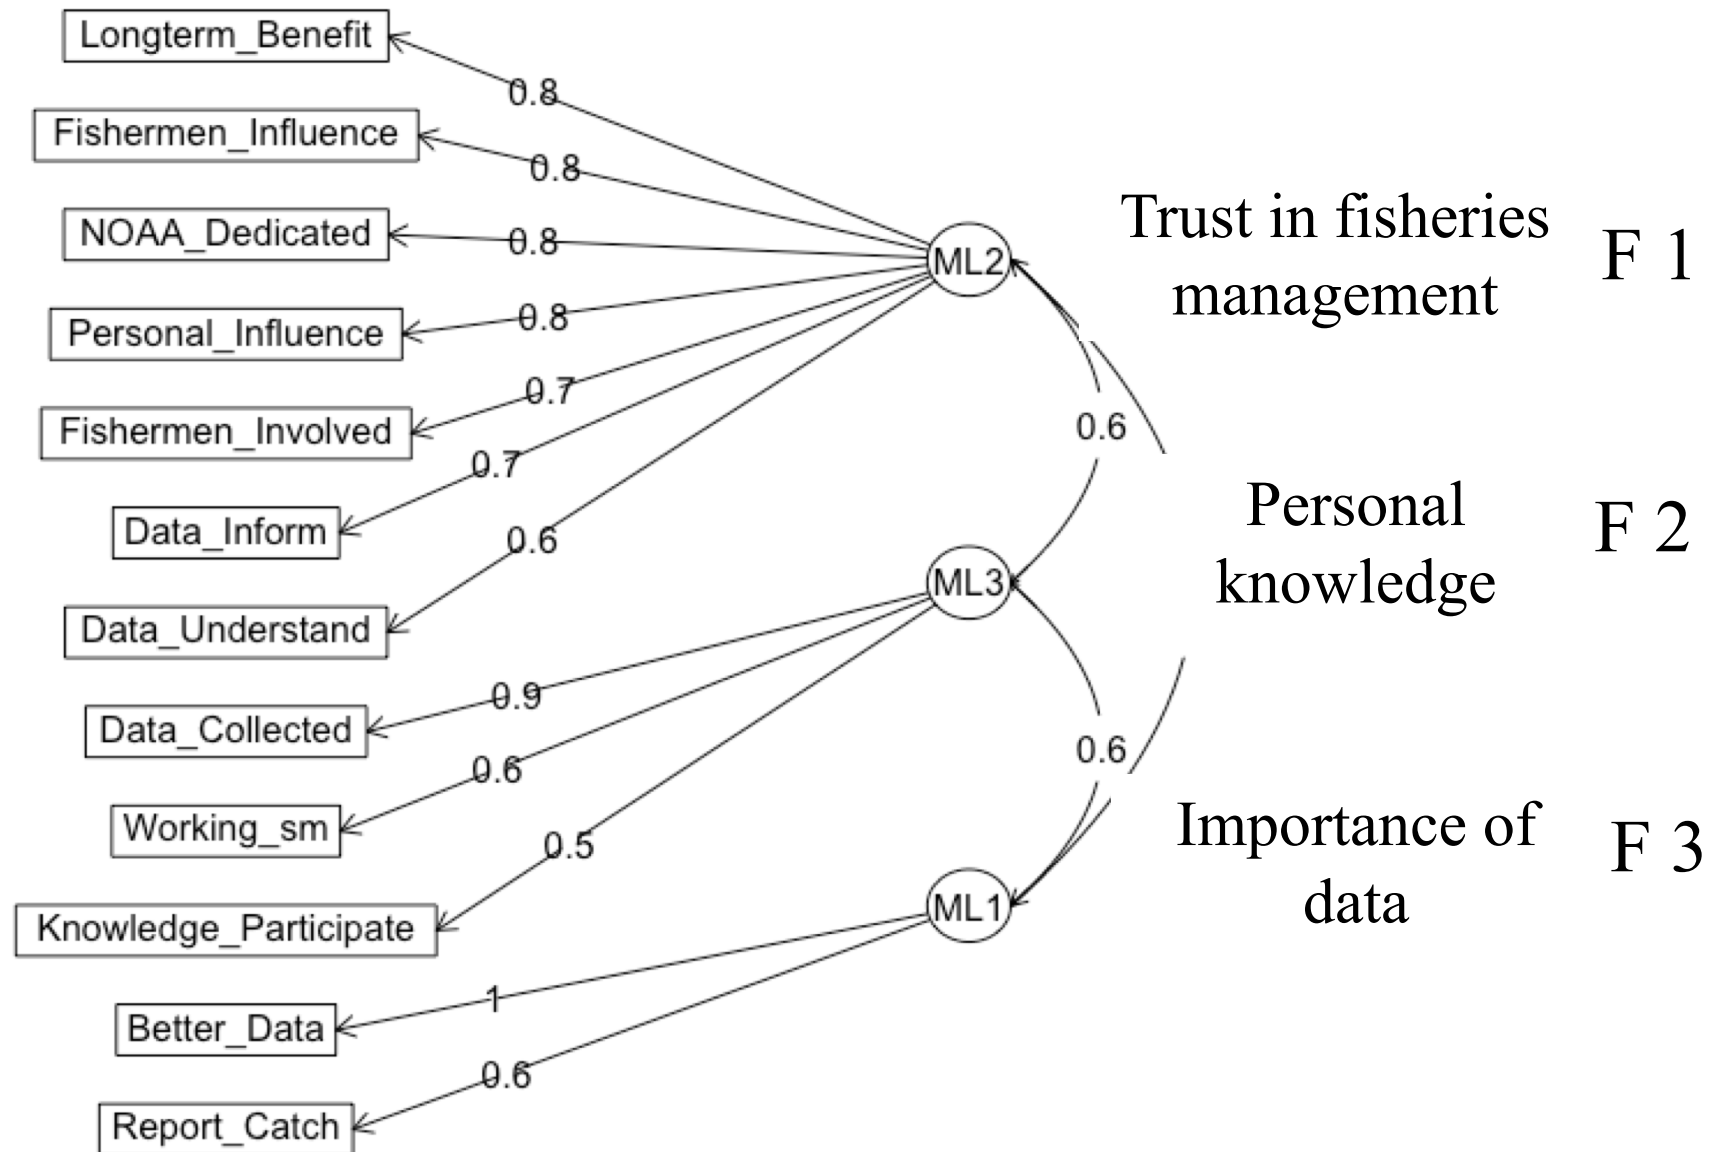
Longterm_Benefit
0.8
Fishermen_Influence
0.8
NOAA_Dedicated
0.8
Personal_Influence
0.8
Fishermen_Involved
0.7
Data_Inform
0.7
Data_Understand
0.6
ML2
Trust in fisheries management
F 1
0.6
ML3
Personal knowledge
F 2
Data_Collected
0.9
Working_sm
0.6
Knowledge_Participate
0.5
0.6
ML1
Importance of data
F 3
Better_Data
1
Report_Catch
0.6